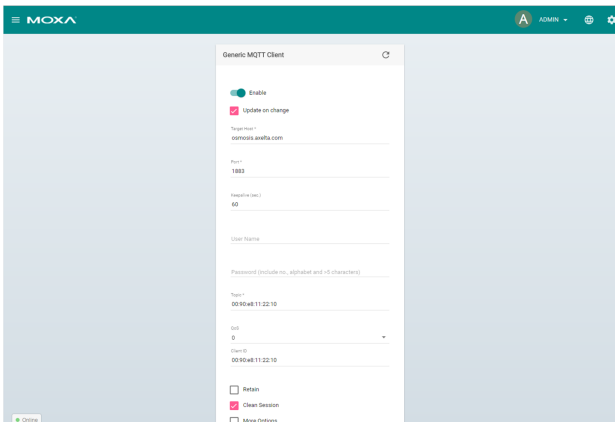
MOXA

A ADMIN

Generic MQTT Client

Enable

Update on change

Target Host *
osmosis.axelta.com

Port *
1883

Keepalive (sec.)
60

User Name

Password (include no., alphabet and >5 characters)

Topic *
00:90:e8:11:22:10

QoS
0

Client ID
00:90:e8:11:22:10

Retain

Clean Session

More Options

Online